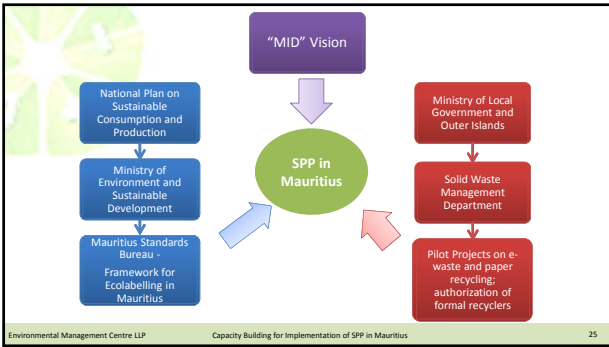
“MID” Vision

National Plan on Sustainable Consumption and Production

Ministry of Environment and Sustainable Development

Mauritius Standards Bureau - Framework for Ecolabelling in Mauritius

SPP in Mauritius

Ministry of Local Government and Outer Islands

Solid Waste Management Department

Pilot Projects on e-waste and paper recycling; authorization of formal recyclers

Environmental Management Centre LLP

Capacity Building for Implementation of SPP in Mauritius

25